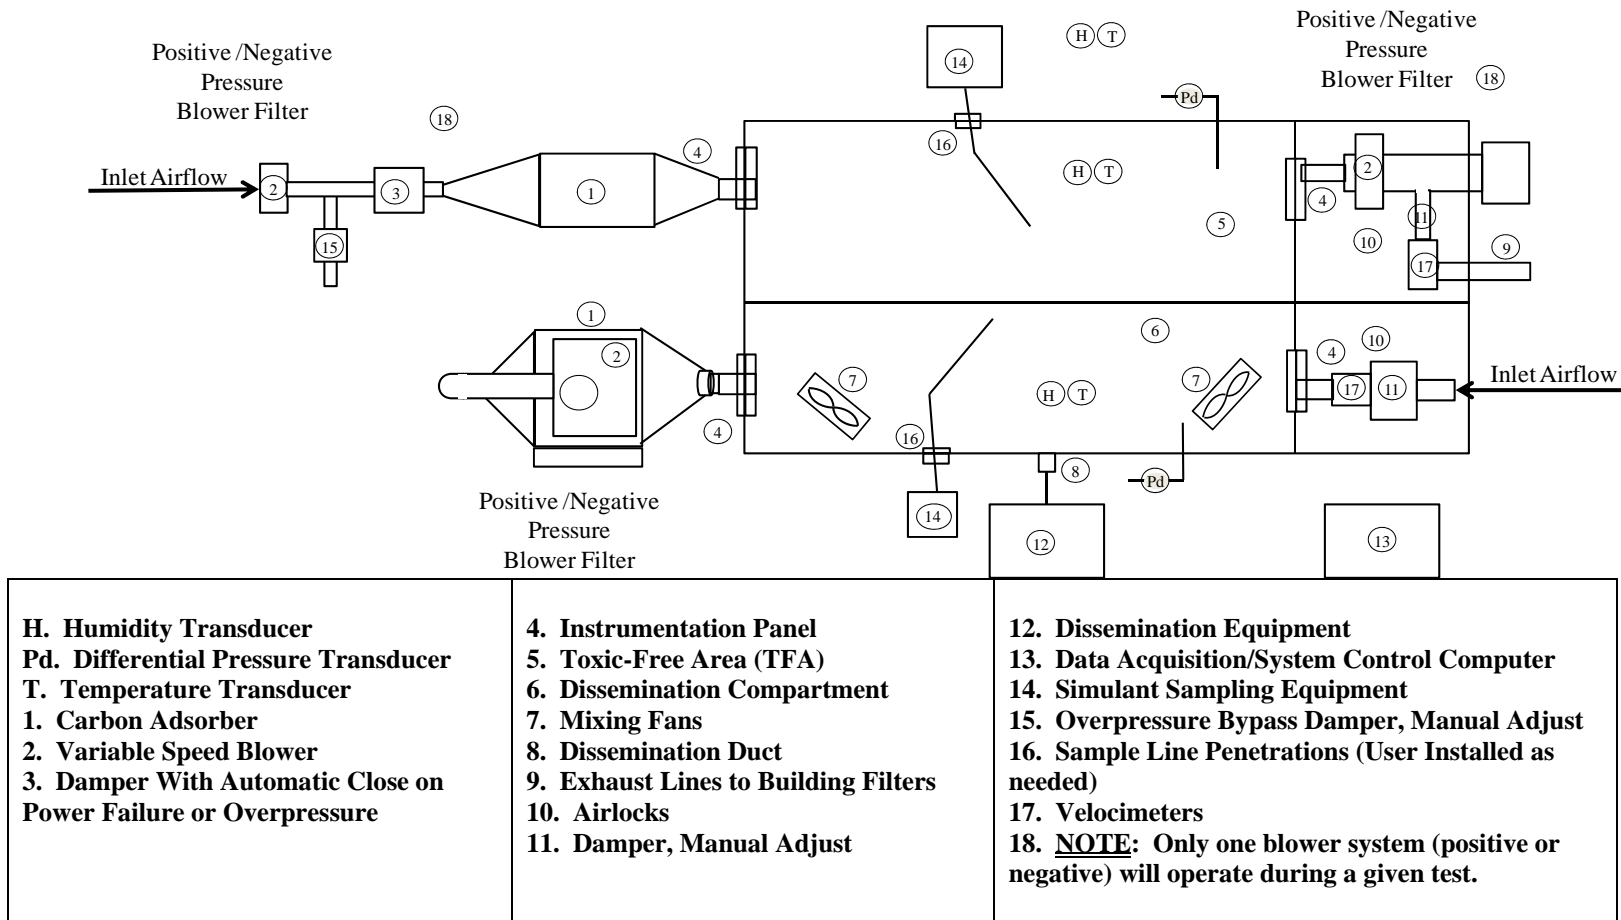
Positive /Negative Pressure Blower Filter

(18)

Inlet Airflow

(2)

(3)

(15)

(1)

(4)

(14)

(H) (T)

(16)

(H) (T)

Pd

(5)

Positive /Negative Pressure Blower Filter

(18)

(4)

(2)

(11)

(10)

(17)

(9)

(1)

(2)

(4)

(7)

(16)

(H) (T)

(6)

(7)

(4)

(10)

(17)

(11)

Inlet Airflow

(8)

Pd

(14)

(12)

(13)

Positive /Negative Pressure Blower Filter

H. Humidity Transducer
Pd. Differential Pressure Transducer
T. Temperature Transducer
1. Carbon Adsorber
2. Variable Speed Blower
3. Damper With Automatic Close on Power Failure or Overpressure

4. Instrumentation Panel
5. Toxic-Free Area (TFA)
6. Dissemination Compartment
7. Mixing Fans
8. Dissemination Duct
9. Exhaust Lines to Building Filters
10. Airlocks
11. Damper, Manual Adjust

12. Dissemination Equipment
13. Data Acquisition/System Control Computer
14. Simulant Sampling Equipment
15. Overpressure Bypass Damper, Manual Adjust
16. Sample Line Penetrations (User Installed as needed)
17. Velocimeters
18. NOTE: Only one blower system (positive or negative) will operate during a given test.